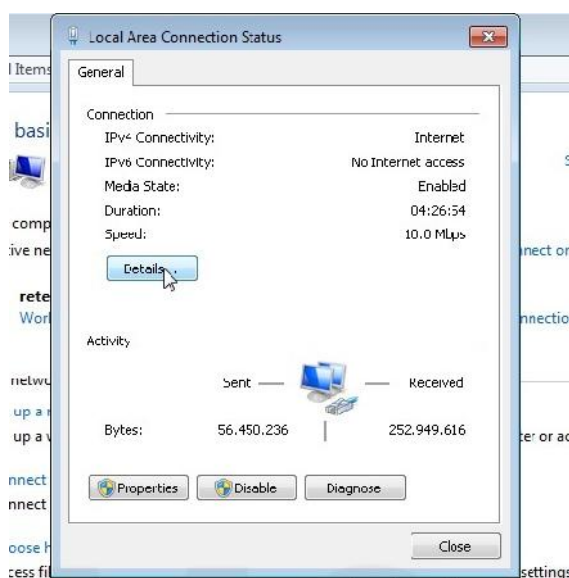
l Items
basi
comp
ive ne
rete
Worl
netwo
up a
up a
nnect
nnect
oose
cess fil

Local Area Connection Status

General

Connection

| | |
|---|---|
| IPv4 Connectivity: | Internet |
| IPv6 Connectivity: | No Internet access |
| Media State: | Enabled |
| Duration: | 04:26:54 |
| Speed: | 10.0 Mbps |

Details...

Activity

| | Sent | Received |
|---|---|---|
| Bytes: | 56.450.236 | 252.949.616 |

Properties
Disable
Diagnose

Close

S
nnect or
nnectio
ter or ac
settings